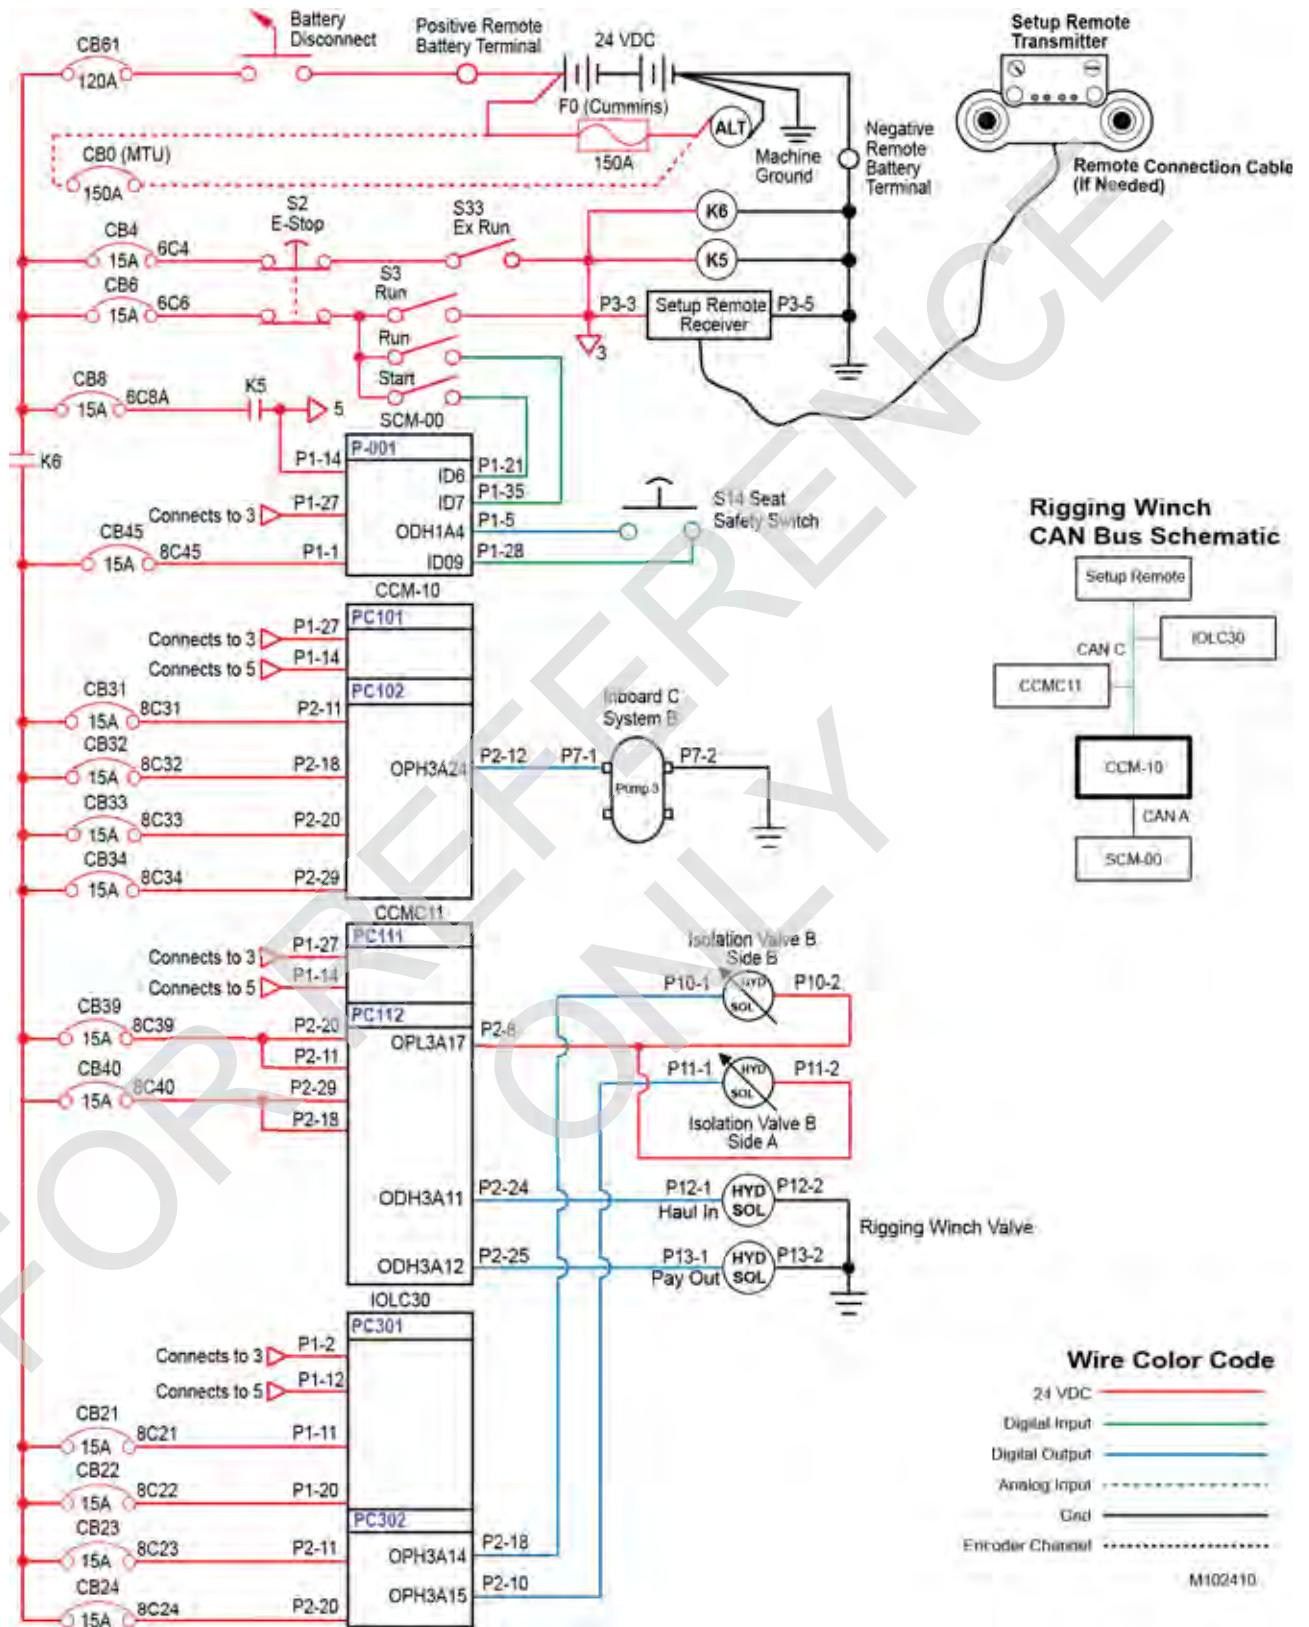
Battery Disconnect
Positive Remote Battery Terminal
24 VDC
Setup Remote Transmitter
CB61
120A
F0 (Cummins)
ALT
150A
CB0 (MTU)
150A
Machine Ground
Negative Remote Battery Terminal
Remote Connection Cable (If Needed)
S2 E-Stop
S33 Ex Run
CB4
15A
6C4
K6
K5
CB6
15A
6C6
S3 Run
P3-3
Setup Remote Receiver
P3-5
3
Run
Start
CB8
15A
6C8A
K5
5
SCM-00
K6
P-001
P1-14
ID6
P1-21
ID7
P1-35
Connects to 3
P1-27
ODH1A4
P1-5
S14 Seat Safety Switch
CB45
15A
8C45
P1-1
ID09
P1-28
CCM-10
PC101
Connects to 3
P1-27
Connects to 5
P1-14
PC102
CB31
15A
8C31
P2-11
CB32
15A
8C32
P2-18
OPH3A24
P2-12
P7-1
P7-2
Inboard C System B
Pump 3
CB33
15A
8C33
P2-20
CB34
15A
8C34
P2-29
CCMC11
PC111
Connects to 3
P1-27
Connects to 5
P1-14
PC112
CB39
15A
8C39
P2-20
OPL3A17
P2-8
P2-11
CB40
15A
8C40
P2-29
P2-18
Isolation Valve B Side B
P10-1
HYD SOL
P10-2
P11-1
HYD SOL
P11-2
Isolation Valve B Side A
ODH3A11
P2-24
P12-1 Haul In
HYD SOL
P12-2
Rigging Winch Valve
ODH3A12
P2-25
P13-1 Pay Out
HYD SOL
P13-2
IOLC30
PC301
Connects to 3
P1-2
Connects to 5
P1-12
CB21
15A
8C21
P1-11
CB22
15A
8C22
P1-20
PC302
CB23
15A
8C23
P2-11
OPH3A14
P2-18
CB24
15A
8C24
P2-20
OPH3A15
P2-10
Rigging Winch CAN Bus Schematic
Setup Remote
CAN C
IOLC30
CCMC11
CCM-10
CAN A
SCM-00
Wire Color Code
24 VDC
Digital Input
Digital Output
Analog Input
Gnd
Encoder Channel
M102410
FOR REFERENCE ONLY